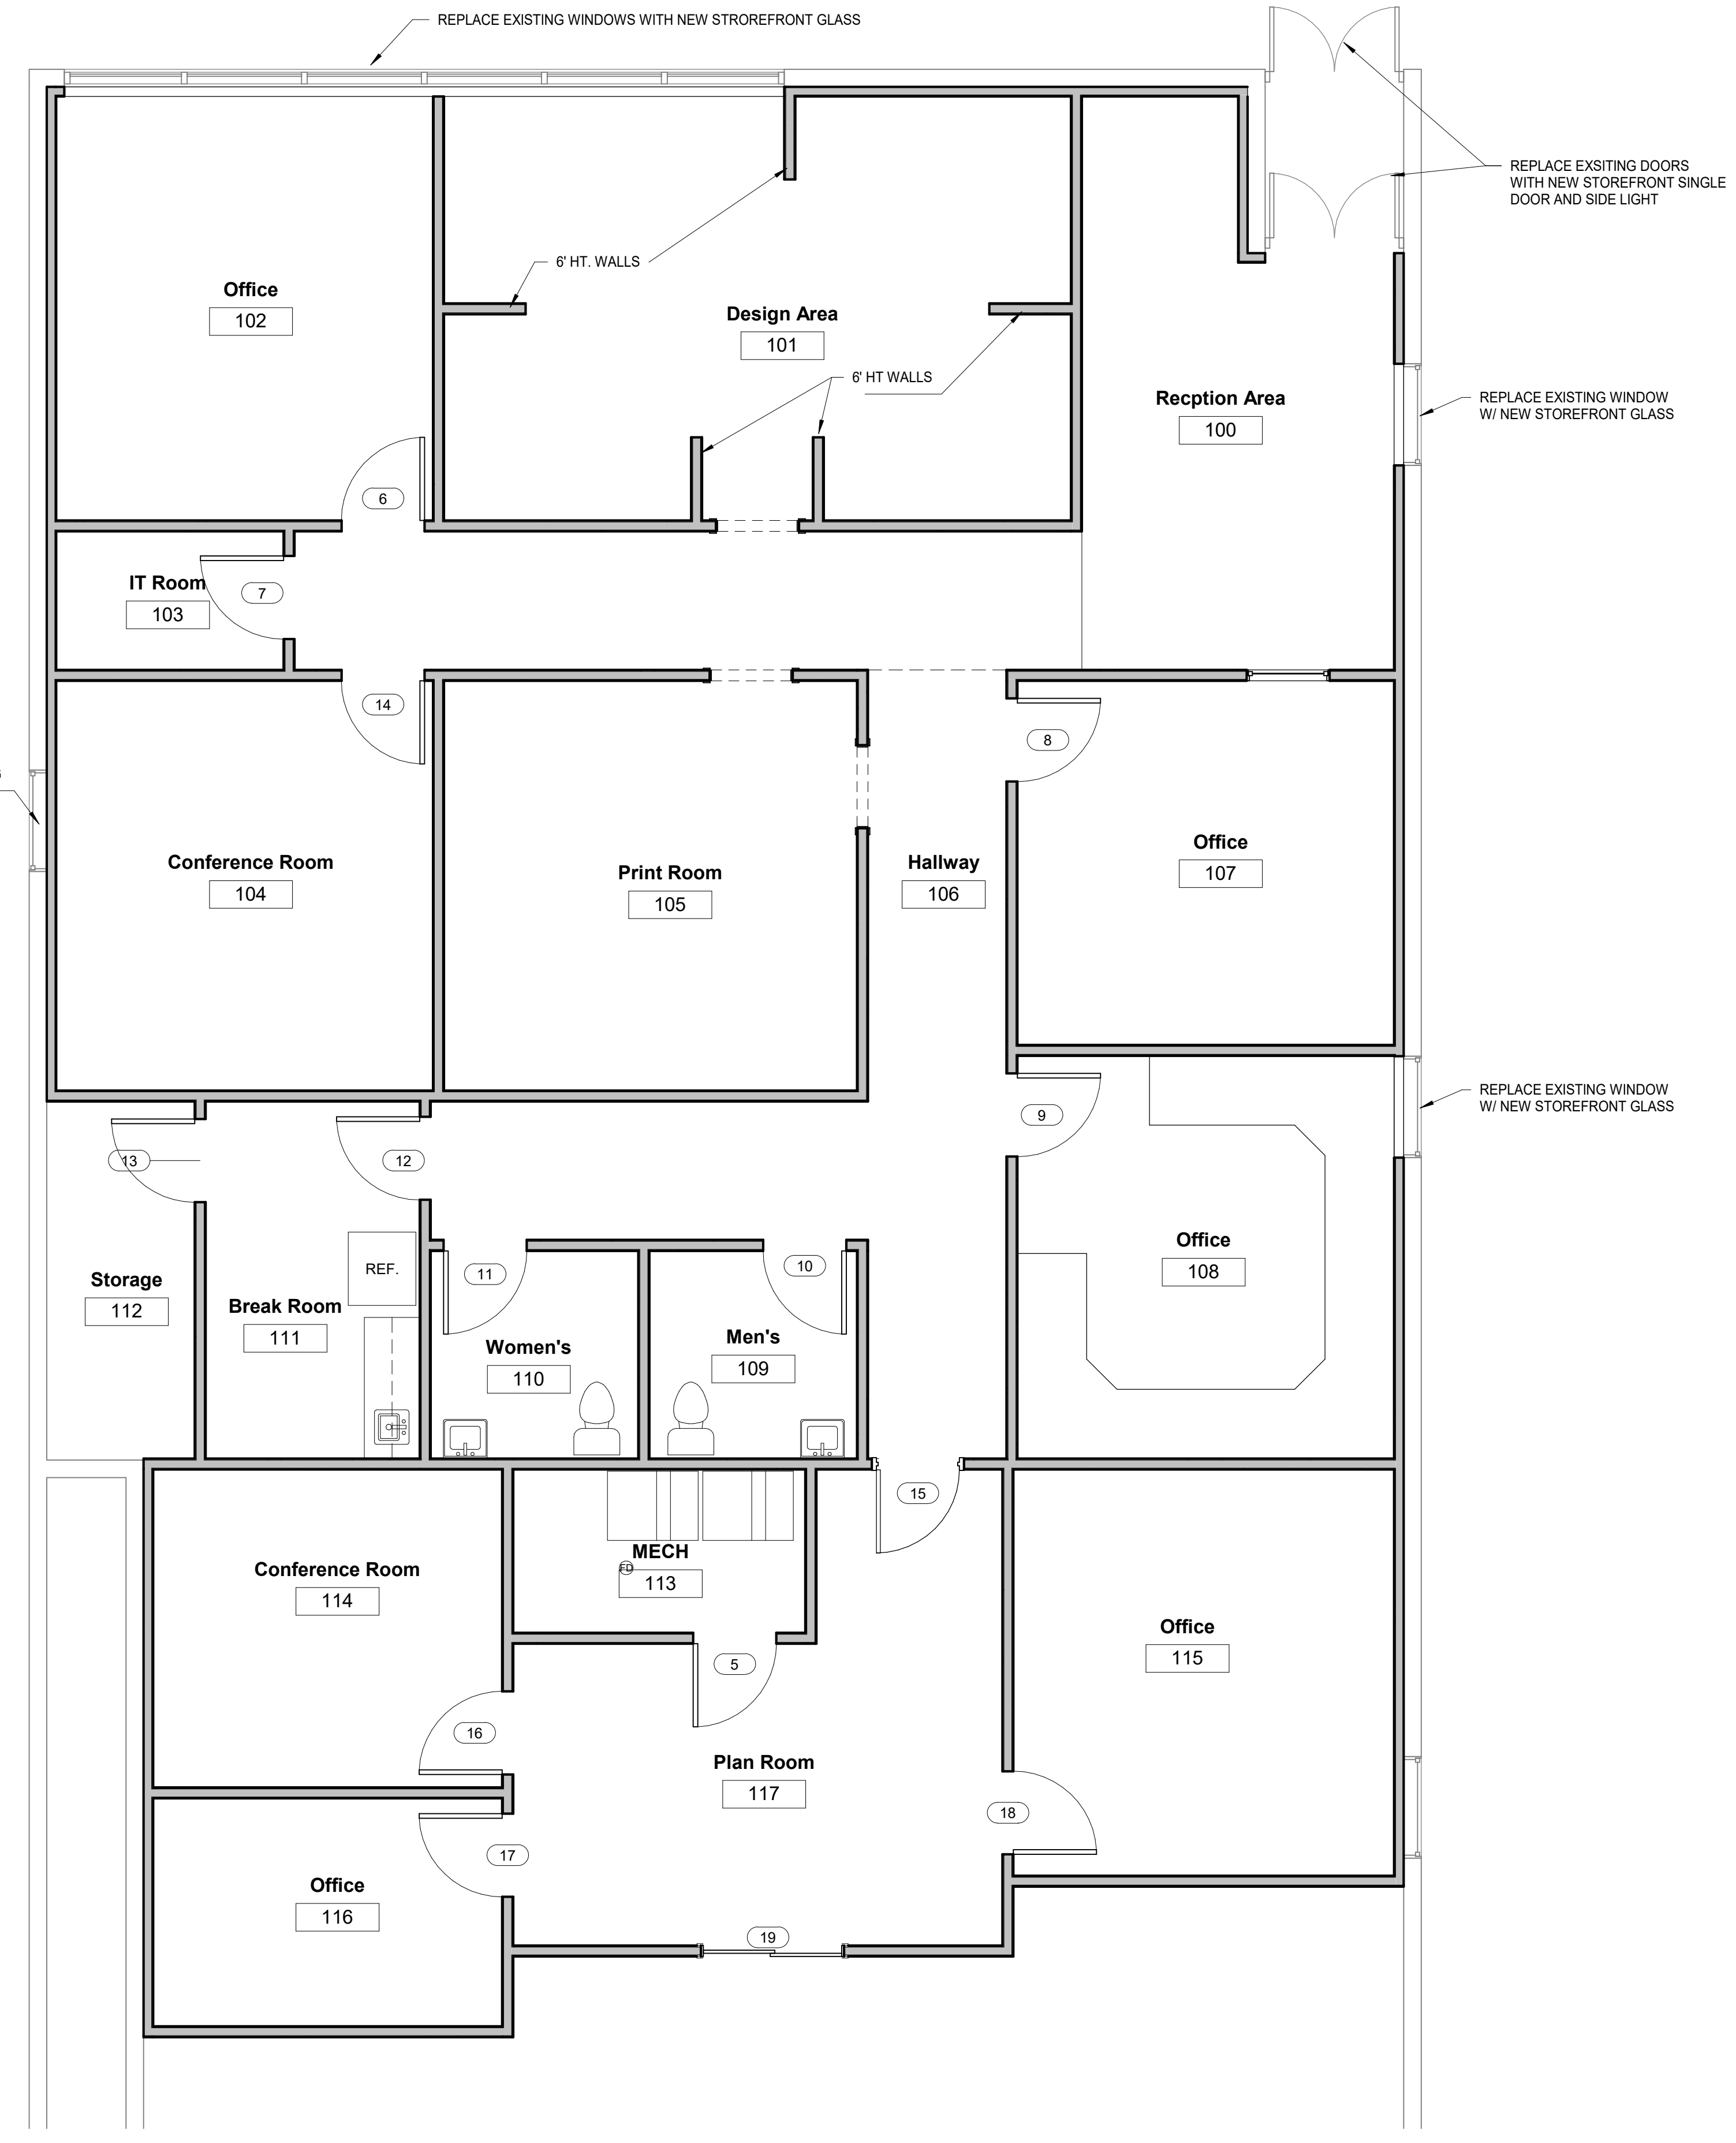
REPLACE EXISTING WINDOWS WITH NEW STOREFRONT GLASS

REPLACE EXSITING DOORS WITH NEW STOREFRONT SINGLE DOOR AND SIDE LIGHT

6' HT. WALLS

Office
102

Design Area
101

6' HT WALLS

Recption Area
100

REPLACE EXISTING WINDOW W/ NEW STOREFRONT GLASS

6

IT Room
103

7

14

8

Conference Room
104

Print Room
105

Hallway
106

Office
107

REPLACE EXISTING WINDOW W/ NEW STOREFRONT GLASS

9

13

12

Office
108

REF.

11

10

Storage
112

Break Room
111

Women's
110

Men's
109

15

MECH
FD
113

Conference Room
114

Office
115

5

16

Plan Room
117

18

17

Office
116

19